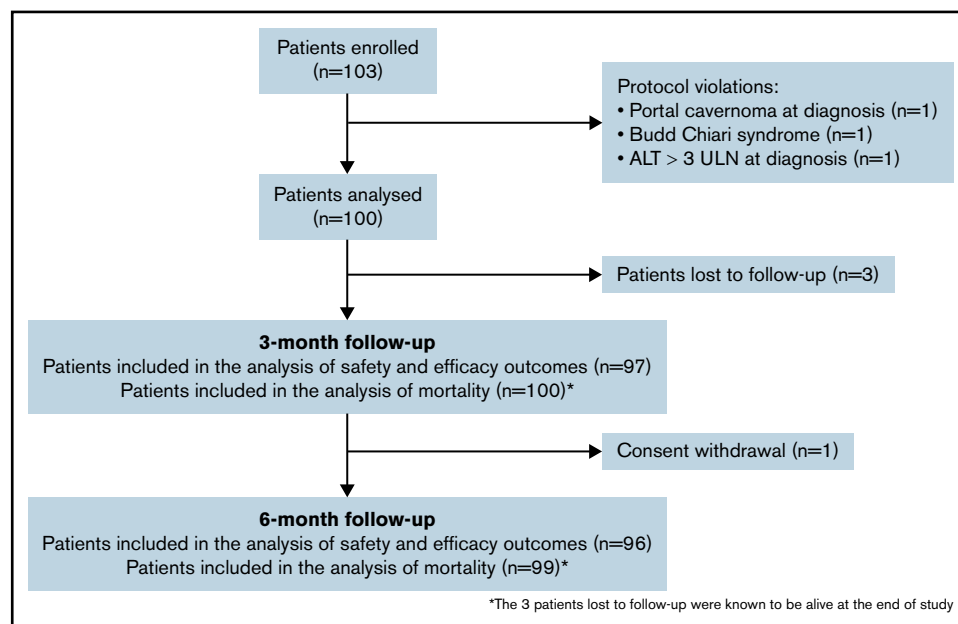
Patients enrolled
(n=103)

Protocol violations:
• Portal cavernoma at diagnosis (n=1)
• Budd Chiari syndrome (n=1)
• ALT > 3 ULN at diagnosis (n=1)

Patients analysed
(n=100)

Patients lost to follow-up (n=3)

**3-month follow-up**
Patients included in the analysis of safety and efficacy outcomes (n=97)
Patients included in the analysis of mortality (n=100)*

Consent withdrawal (n=1)

**6-month follow-up**
Patients included in the analysis of safety and efficacy outcomes (n=96)
Patients included in the analysis of mortality (n=99)*

*The 3 patients lost to follow-up were known to be alive at the end of study